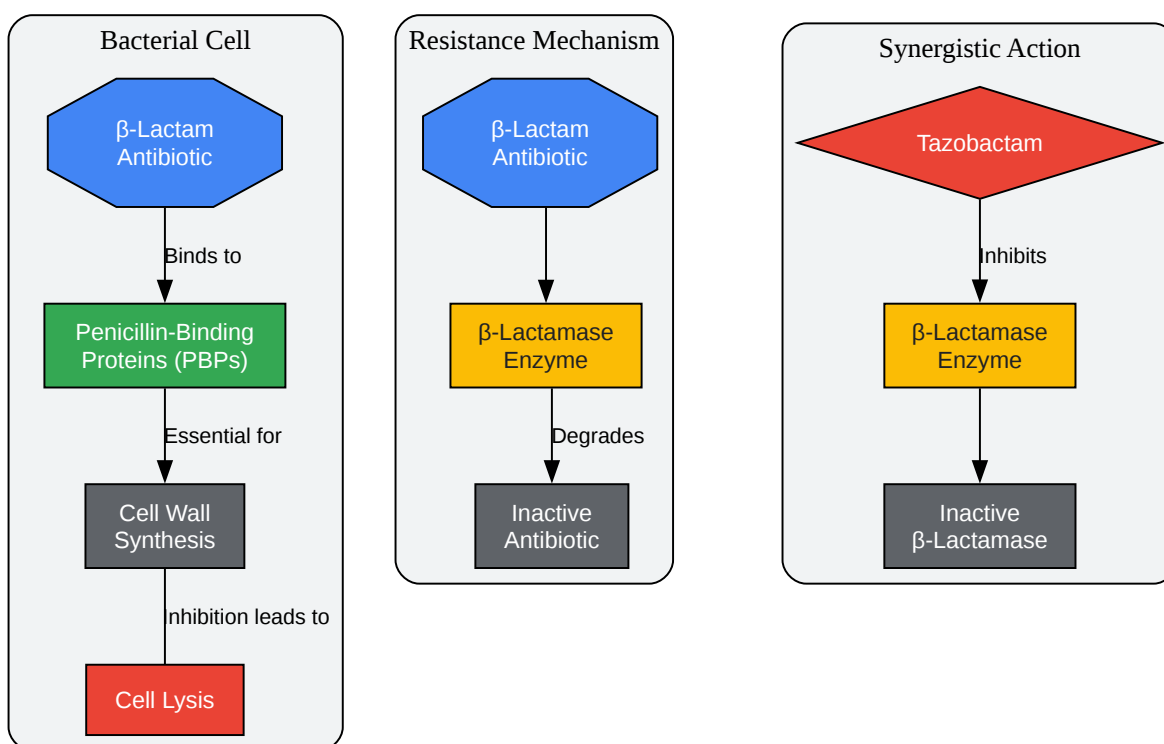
Bacterial Cell

β-Lactam Antibiotic

Binds to

Penicillin-Binding Proteins (PBPs)

Essential for

Cell Wall Synthesis

Inhibition leads to

Cell Lysis

Resistance Mechanism

β-Lactam Antibiotic

β-Lactamase Enzyme

Degrades

Inactive Antibiotic

Synergistic Action

Tazobactam

Inhibits

β-Lactamase Enzyme

Inactive β-Lactamase